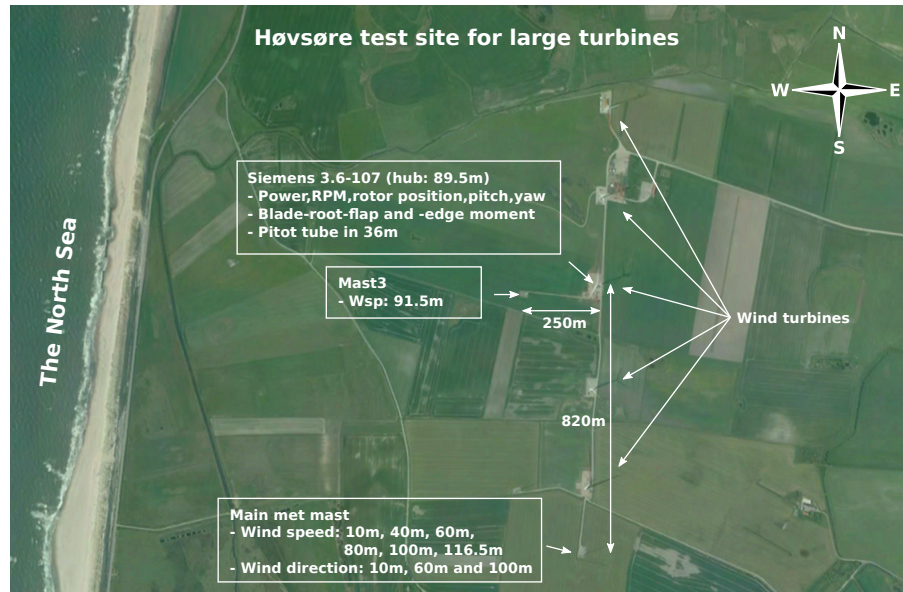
Høvsøre test site for large turbines

N
W
E
S

The North Sea

Siemens 3.6-107 (hub: 89.5m)
- Power,RPM,rotor position,pitch,yaw
- Blade-root-flap and -edge moment
- Pitot tube in 36m

Mast3
- Wsp: 91.5m

250m

Wind turbines

820m

Main met mast
- Wind speed: 10m, 40m, 60m, 80m, 100m, 116.5m
- Wind direction: 10m, 60m and 100m